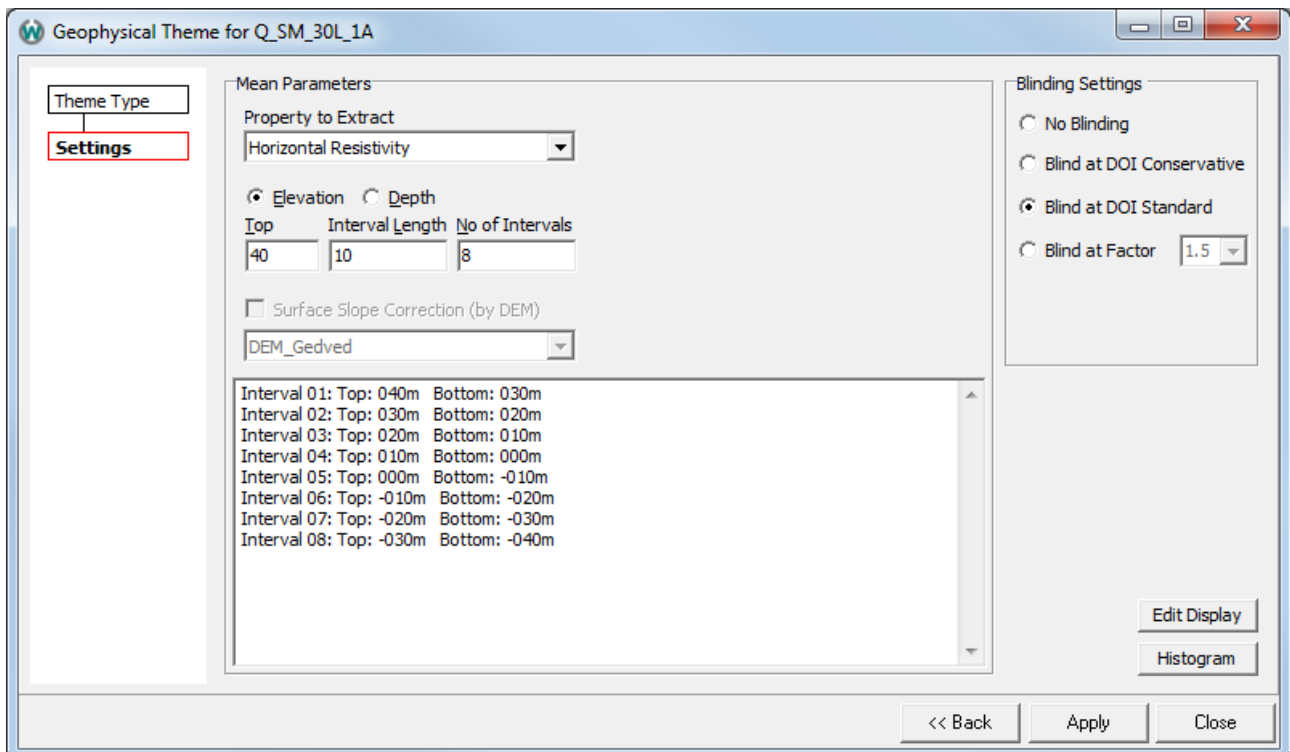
Geophysical Theme for Q_SM_30L_1A

Theme Type
Settings

Mean Parameters
Property to Extract
Horizontal Resistivity
Elevation Depth
Top 40
Interval Length 10
No of Intervals 8
Surface Slope Correction (by DEM)
DEM_Gedved

Interval 01: Top: 040m Bottom: 030m
Interval 02: Top: 030m Bottom: 020m
Interval 03: Top: 020m Bottom: 010m
Interval 04: Top: 010m Bottom: 000m
Interval 05: Top: 000m Bottom: -010m
Interval 06: Top: -010m Bottom: -020m
Interval 07: Top: -020m Bottom: -030m
Interval 08: Top: -030m Bottom: -040m

Blinding Settings
No Blinding
Blind at DOI Conservative
Blind at DOI Standard
Blind at Factor 1.5

Edit Display
Histogram

<< Back
Apply
Close